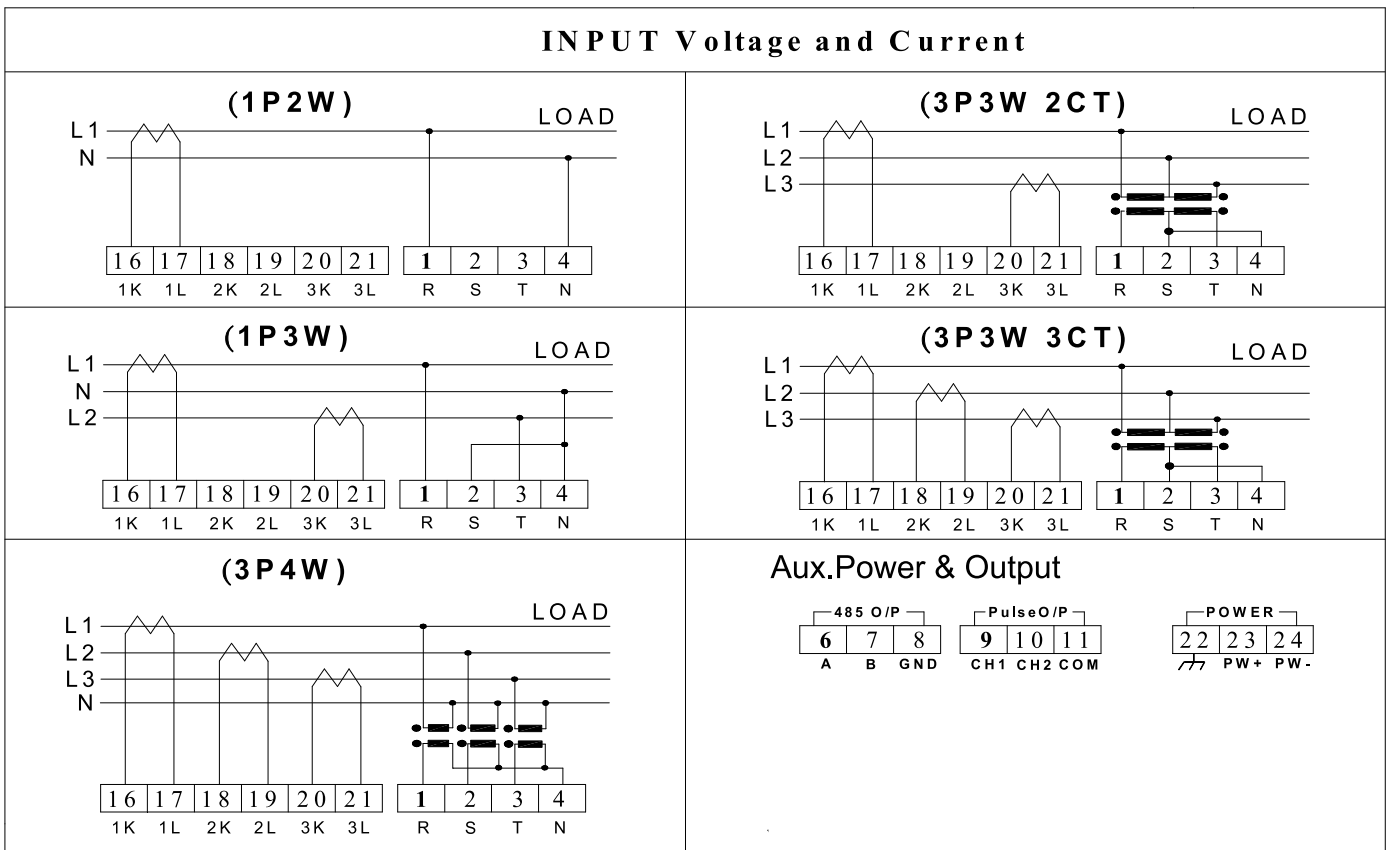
INPUT Voltage and Current

(1P2W)

L1
N
LOAD

| 16 | 17 | 18 | 19 | 20 | 21 |
|---|---|---|---|---|---|
| 1K | 1L | 2K | 2L | 3K | 3L |

| 1 | 2 | 3 | 4 |
|---|---|---|---|
| R | S | T | N |

(3P3W 2CT)

L1
L2
L3
LOAD

| 16 | 17 | 18 | 19 | 20 | 21 |
|---|---|---|---|---|---|
| 1K | 1L | 2K | 2L | 3K | 3L |

| 1 | 2 | 3 | 4 |
|---|---|---|---|
| R | S | T | N |

(1P3W)

L1
N
L2
LOAD

| 16 | 17 | 18 | 19 | 20 | 21 |
|---|---|---|---|---|---|
| 1K | 1L | 2K | 2L | 3K | 3L |

| 1 | 2 | 3 | 4 |
|---|---|---|---|
| R | S | T | N |

(3P3W 3CT)

L1
L2
L3
LOAD

| 16 | 17 | 18 | 19 | 20 | 21 |
|---|---|---|---|---|---|
| 1K | 1L | 2K | 2L | 3K | 3L |

| 1 | 2 | 3 | 4 |
|---|---|---|---|
| R | S | T | N |

(3P4W)

L1
L2
L3
N
LOAD

| 16 | 17 | 18 | 19 | 20 | 21 |
|---|---|---|---|---|---|
| 1K | 1L | 2K | 2L | 3K | 3L |

| 1 | 2 | 3 | 4 |
|---|---|---|---|
| R | S | T | N |

Aux.Power & Output

485 O/P

| 6 | 7 | 8 |
|---|---|---|
| A | B | GND |

PulseO/P

| 9 | 10 | 11 |
|---|---|---|
| CH1 | CH2 | COM |

POWER

| 22 | 23 | 24 |
|---|---|---|
|  | PW+ | PW- |